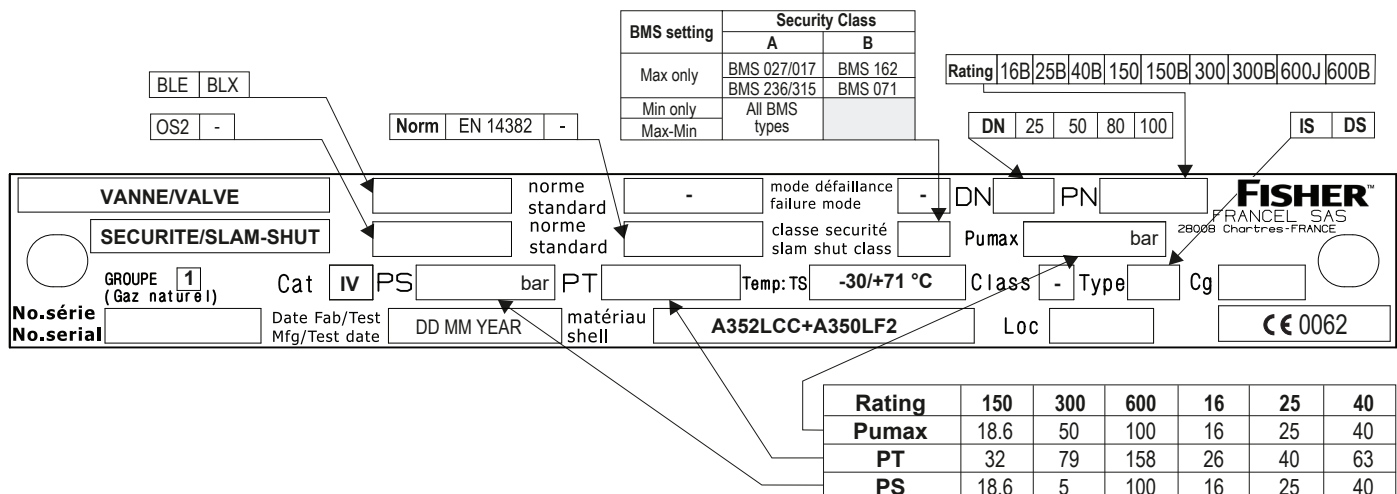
| BMS setting | Security Class A | Security Class B |
|---|---|---|
| Max only | BMS 027/017 | BMS 162 |
| | BMS 236/315 | BMS 071 |
| Min only | All BMS types | |
| Max-Min | | |

| BLE | BLX |
|---|---|

| OS2 | - |
|---|---|

| Norm | EN 14382 | - |
|---|---|---|

| Rating | 16B | 25B | 40B | 150 | 150B | 300 | 300B | 600J | 600B |
|---|---|---|---|---|---|---|---|---|---|

| DN | 25 | 50 | 80 | 100 |
|---|---|---|---|---|

| IS | DS |
|---|---|

VANNE/VALVE
norme standard
-
mode défaillance failure mode
-
DN
PN
FISHER™
FRANCEL SAS
28008 Chartres-FRANCE
SECURITE/SLAM-SHUT
norme standard
classe securité slam shut class
Pumax
bar
GROUPE 1 (Gaz naturel)
Cat IV
PS
bar
PT
Temp: TS -30/+71 °C
Class -
Type
Cg
No.série No.serial
Date Fab/Test Mfg/Test date
DD MM YEAR
matériau shell
A352LCC+A350LF2
Loc
CE 0062

| Rating | 150 | 300 | 600 | 16 | 25 | 40 |
|---|---|---|---|---|---|---|
| Pumax | 18.6 | 50 | 100 | 16 | 25 | 40 |
| PT | 32 | 79 | 158 | 26 | 40 | 63 |
| PS | 18.6 | 5 | 100 | 16 | 25 | 40 |